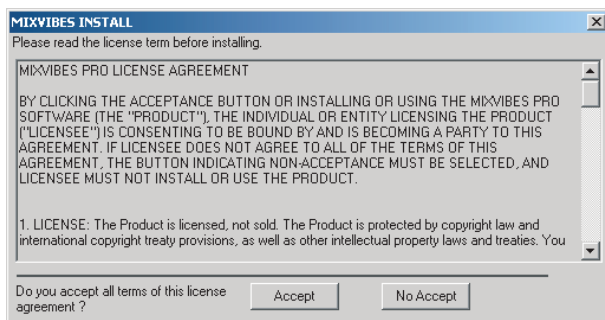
MIXVIBES INSTALL

Please read the license term before installing.

MIXVIBES PRO LICENSE AGREEMENT

BY CLICKING THE ACCEPTANCE BUTTON OR INSTALLING OR USING THE MIXVIBES PRO SOFTWARE (THE "PRODUCT"), THE INDIVIDUAL OR ENTITY LICENSING THE PRODUCT ("LICENSEE") IS CONSENTING TO BE BOUND BY AND IS BECOMING A PARTY TO THIS AGREEMENT. IF LICENSEE DOES NOT AGREE TO ALL OF THE TERMS OF THIS AGREEMENT, THE BUTTON INDICATING NON-ACCEPTANCE MUST BE SELECTED, AND LICENSEE MUST NOT INSTALL OR USE THE PRODUCT.

1. LICENSE: The Product is licensed, not sold. The Product is protected by copyright law and international copyright treaty provisions, as well as other intellectual property laws and treaties. You

Do you accept all terms of this license agreement ?

Accept

No Accept